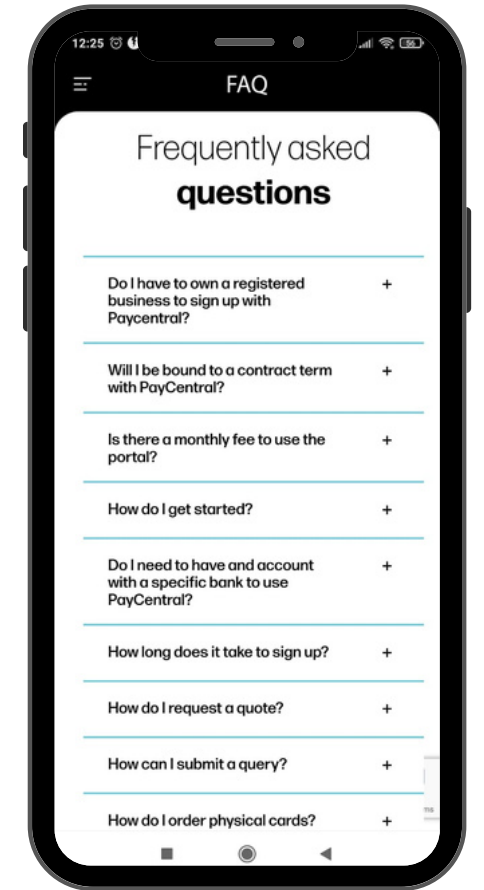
12:25

FAQ

Frequently asked
questions

Do I have to own a registered business to sign up with Paycentral? +

Will I be bound to a contract term with PayCentral? +

Is there a monthly fee to use the portal? +

How do I get started? +

Do I need to have and account with a specific bank to use PayCentral? +

How long does it take to sign up? +

How do I request a quote? +

How can I submit a query? +

How do I order physical cards? +